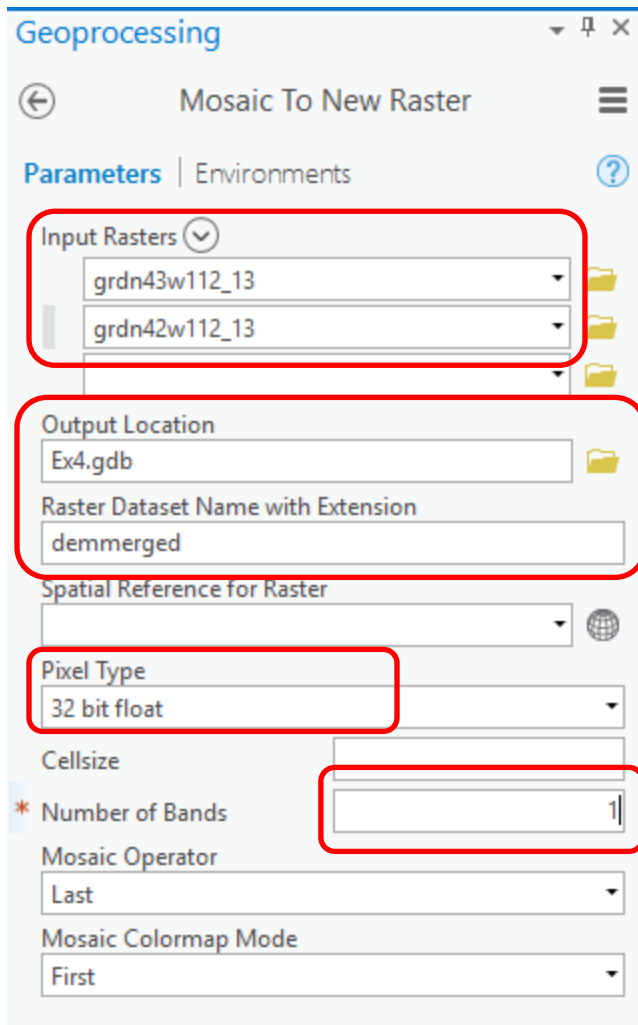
Geoprocessing

Mosaic To New Raster

Parameters | Environments

Input Rasters

grdn43w112_13

grdn42w112_13

Output Location

Ex4.gdb

Raster Dataset Name with Extension

demmerged

Spatial Reference for Raster

Pixel Type

32 bit float

Cellsize

* Number of Bands

1

Mosaic Operator

Last

Mosaic Colormap Mode

First